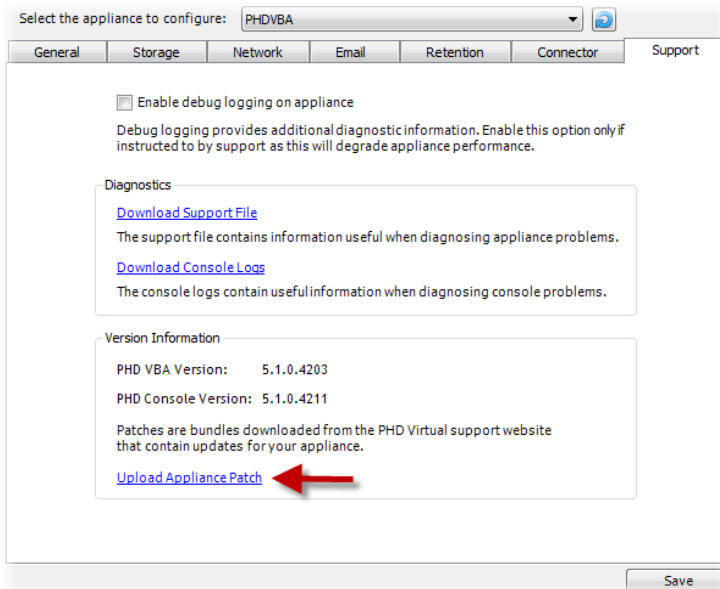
Select the appliance to configure: PHDVBA

General | Storage | Network | Email | Retention | Connector | Support

Enable debug logging on appliance

Debug logging provides additional diagnostic information. Enable this option only if instructed to by support as this will degrade appliance performance.

Diagnostics

Download Support File

The support file contains information useful when diagnosing appliance problems.

Download Console Logs

The console logs contain useful information when diagnosing console problems.

Version Information

PHD VBA Version: 5.1.0.4203

PHD Console Version: 5.1.0.4211

Patches are bundles downloaded from the PHD Virtual support website that contain updates for your appliance.

Upload Appliance Patch

Save